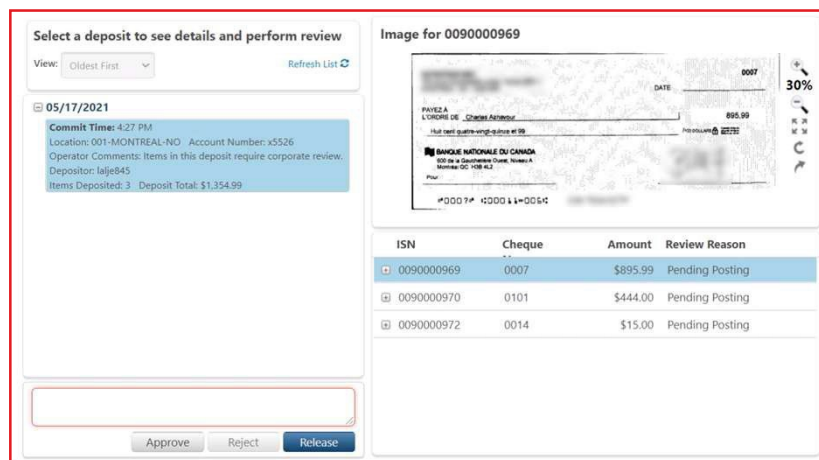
Select a deposit to see details and perform review

View: Oldest First

Refresh List

05/17/2021

Commit Time: 4:27 PM
Location: 001-MONTREAL-NO Account Number: x5526
Operator Comments: Items in this deposit require corporate review.
Depositor: lalje845
Items Deposited: 3 Deposit Total: $1,354.99

Approve Reject Release

Image for 0090000969

0007

DATE

PAYEZ A L'ORDRE DE Charles Ashavour

895.99

Huit cent quatre-vingt-quinze et 99

BANQUE NATIONALE DU CANADA
600 de la Gauchetière Ouest, Niveau A
Montréal QC H3B 4L2

Pour

⑈0007⑈ ⑆00011⑉006⑆

30%

| ISN | Cheque | Amount | Review Reason |
|---|---|---|---|
| 0090000969 | 0007 | $895.99 | Pending Posting |
| 0090000970 | 0101 | $444.00 | Pending Posting |
| 0090000972 | 0014 | $15.00 | Pending Posting |